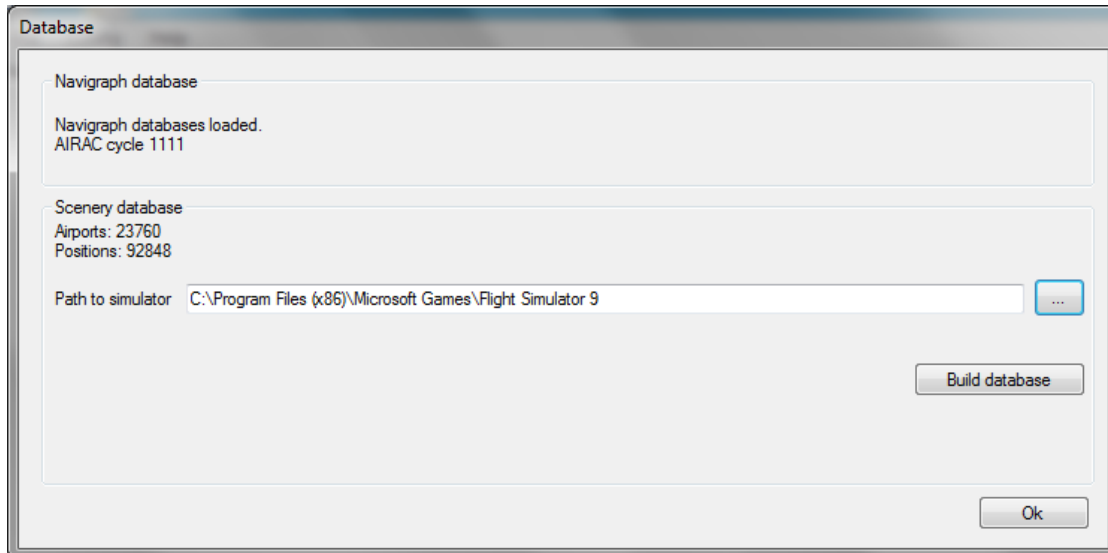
Database

Navigraph database

Navigraph databases loaded.
AIRAC cycle 1111

Scenery database
Airports: 23760
Positions: 92848

Path to simulator C:\Program Files (x86)\Microsoft Games\Flight Simulator 9 ...

Build database

Ok